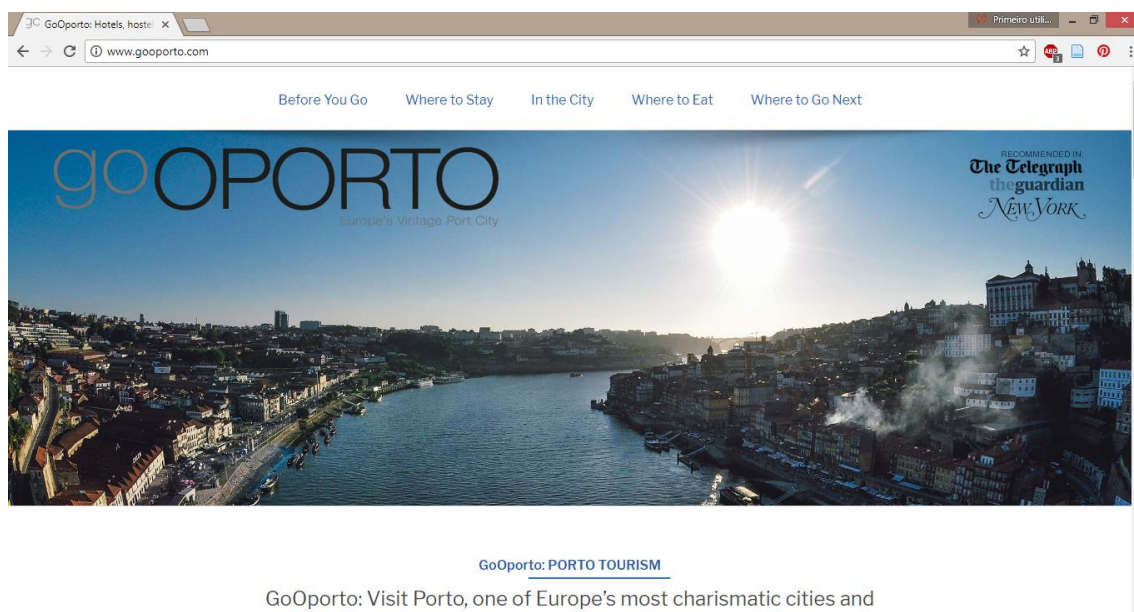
GoOporto: Hotels, hoste ×

Primeiro utili...

www.gooporto.com

Before You Go Where to Stay In the City Where to Eat Where to Go Next

goOPORTO

Europe's Vintage Port City

RECOMMENDED IN:
The Telegraph
theguardian
New York

GoOporto: PORTO TOURISM

GoOporto: Visit Porto, one of Europe's most charismatic cities and